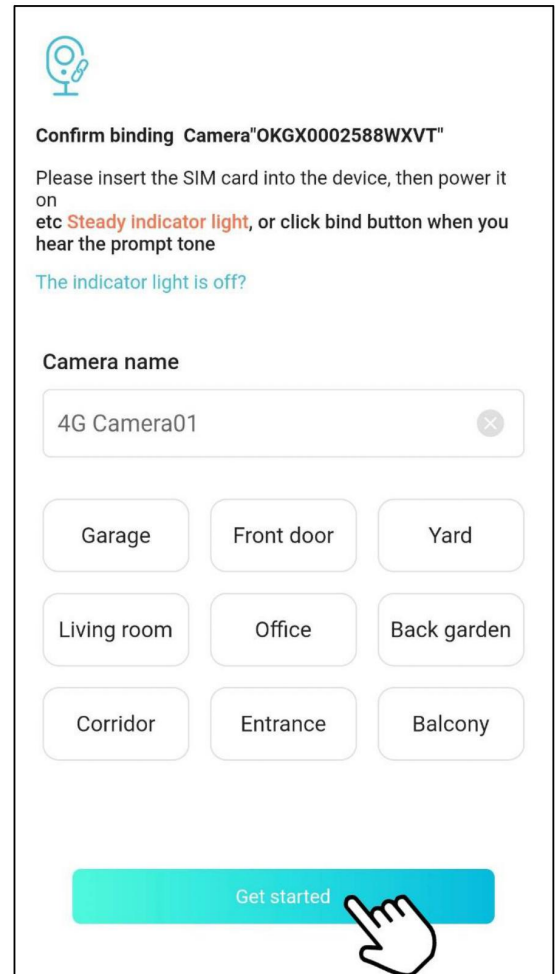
Confirm binding Camera"OKGX0002588WXVT"

Please insert the SIM card into the device, then power it on
etc Steady indicator light, or click bind button when you hear the prompt tone

The indicator light is off?

Camera name

4G Camera01

Garage

Front door

Yard

Living room

Office

Back garden

Corridor

Entrance

Balcony

Get started